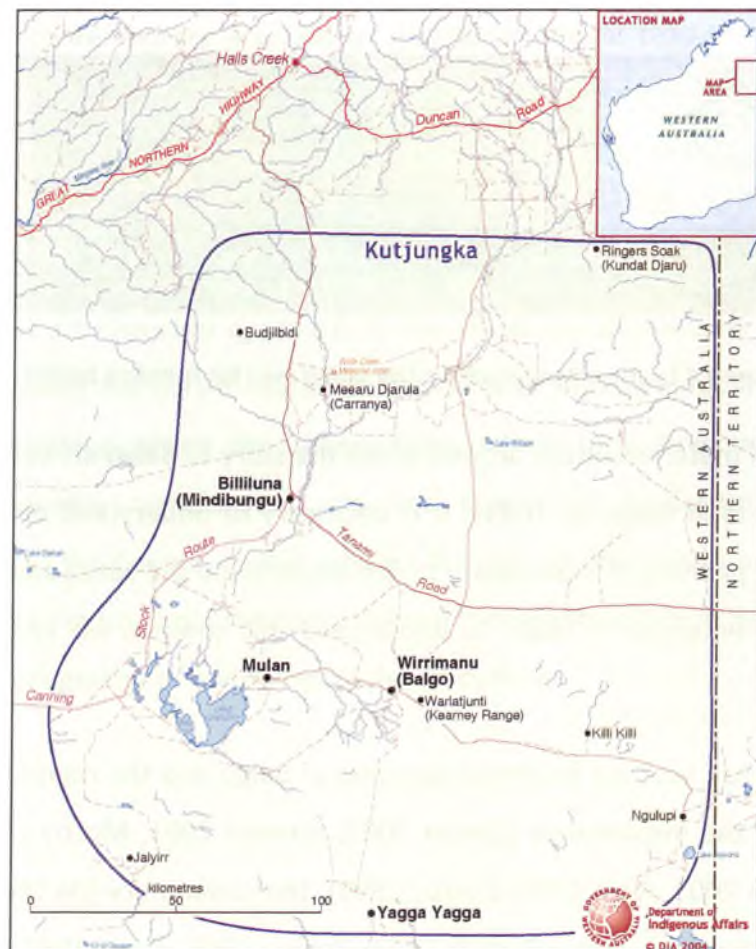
LOCATION MAP

MAP AREA

WESTERN AUSTRALIA

Halls Creek

GREAT NORTHERN HIGHWAY

Duncan Road

Kutjungka

Ringers Soak (Kundat Djaru)

Budjilbidi

Meearu Djarula (Carranya)

Billiluna (Mindibungu)

Tanami Road

Stock Route

WESTERN AUSTRALIA

NORTHERN TERRITORY

Mulan

Wirrimanu (Balgo)

Warlatjunti (Kearney Range)

Canning

Killi Killi

Ngulupi

Jalyirr

kilometres

0 50 100

Yagga Yagga

GOVERNMENT OF WESTERN AUSTRALIA

Department of Indigenous Affairs

© DIA 2004